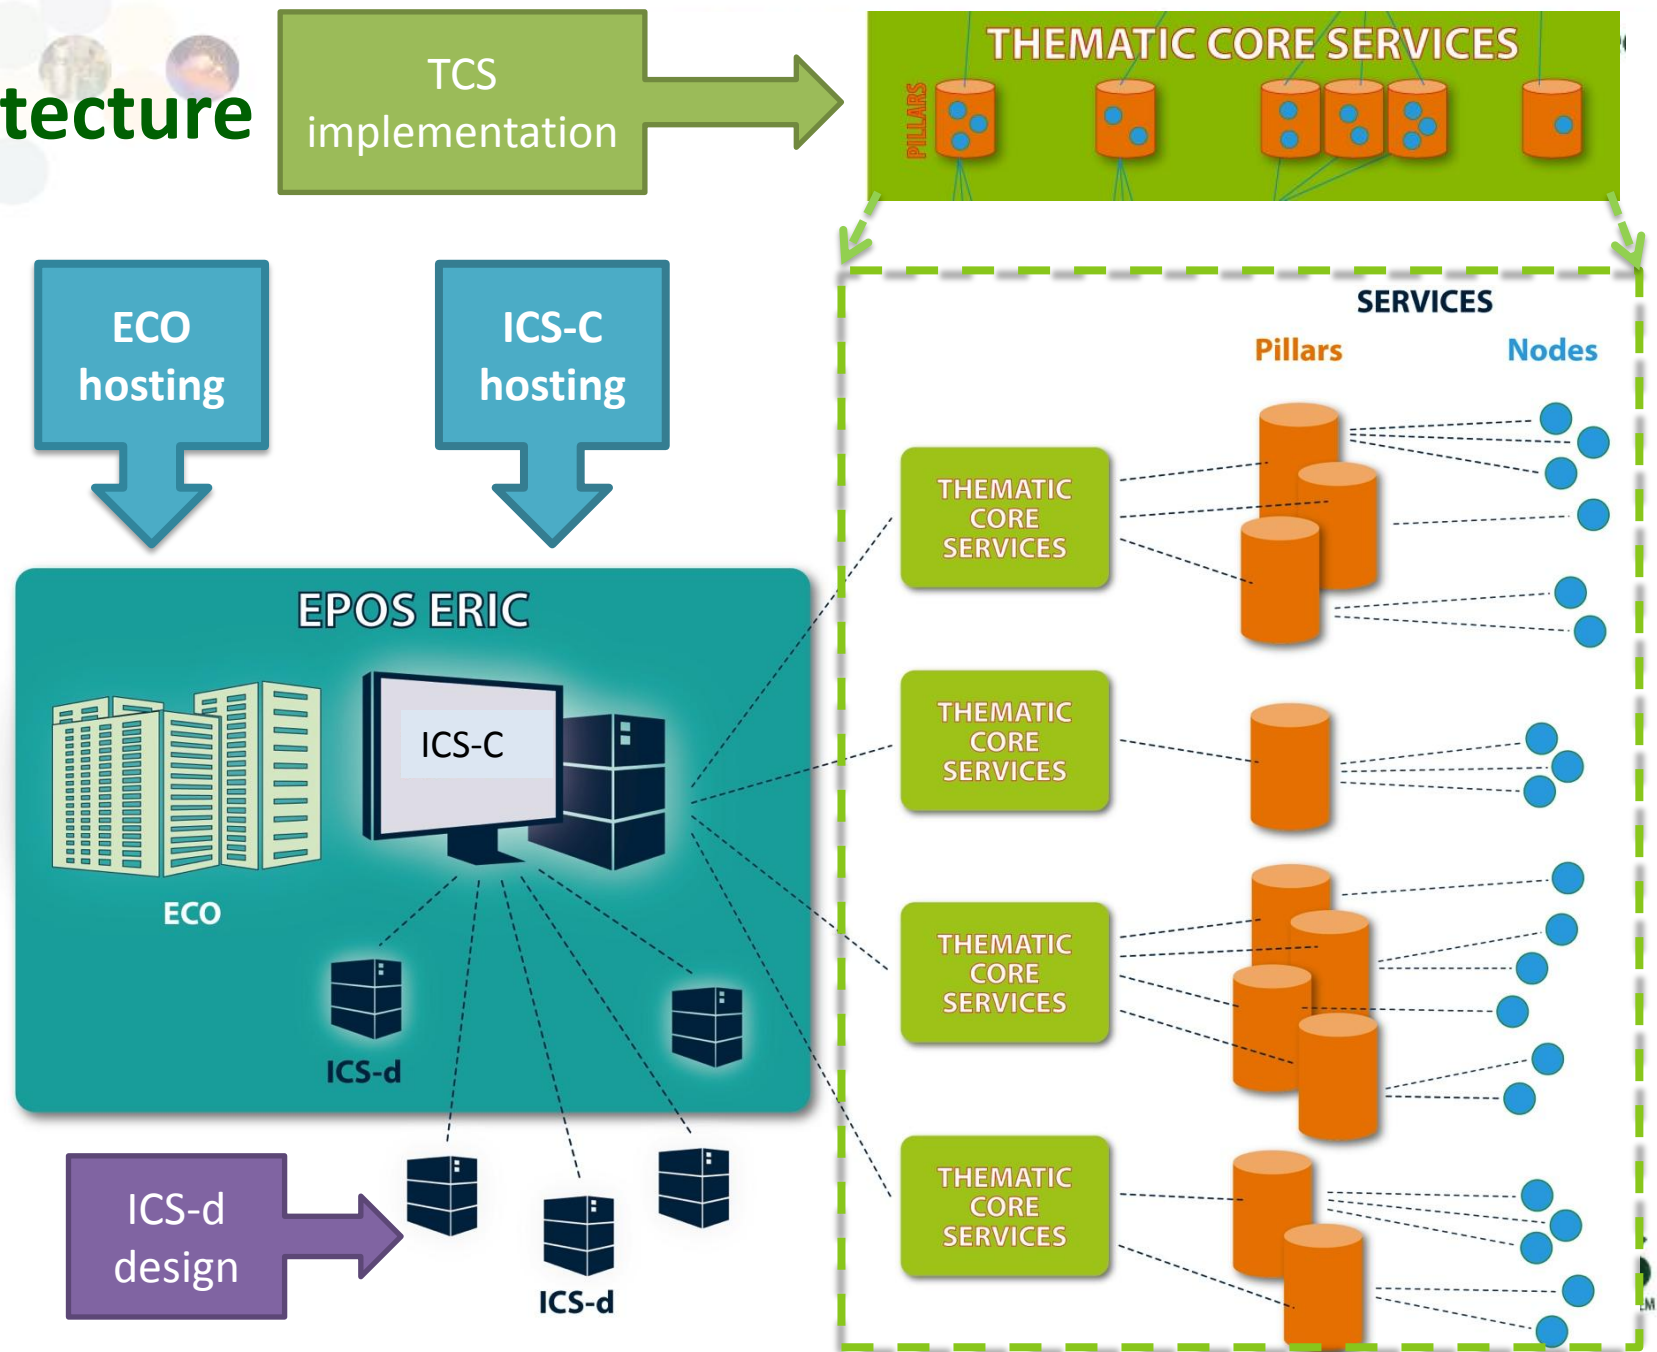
tecture

TCS implementation

THEMATIC CORE SERVICES

PILLARS

ECO hosting

ICS-C hosting

EPOS ERIC

ICS-C

ECO

ICS-d

ICS-d design

ICS-d

SERVICES

Pillars

Nodes

THEMATIC CORE SERVICES

THEMATIC CORE SERVICES

THEMATIC CORE SERVICES

THEMATIC CORE SERVICES